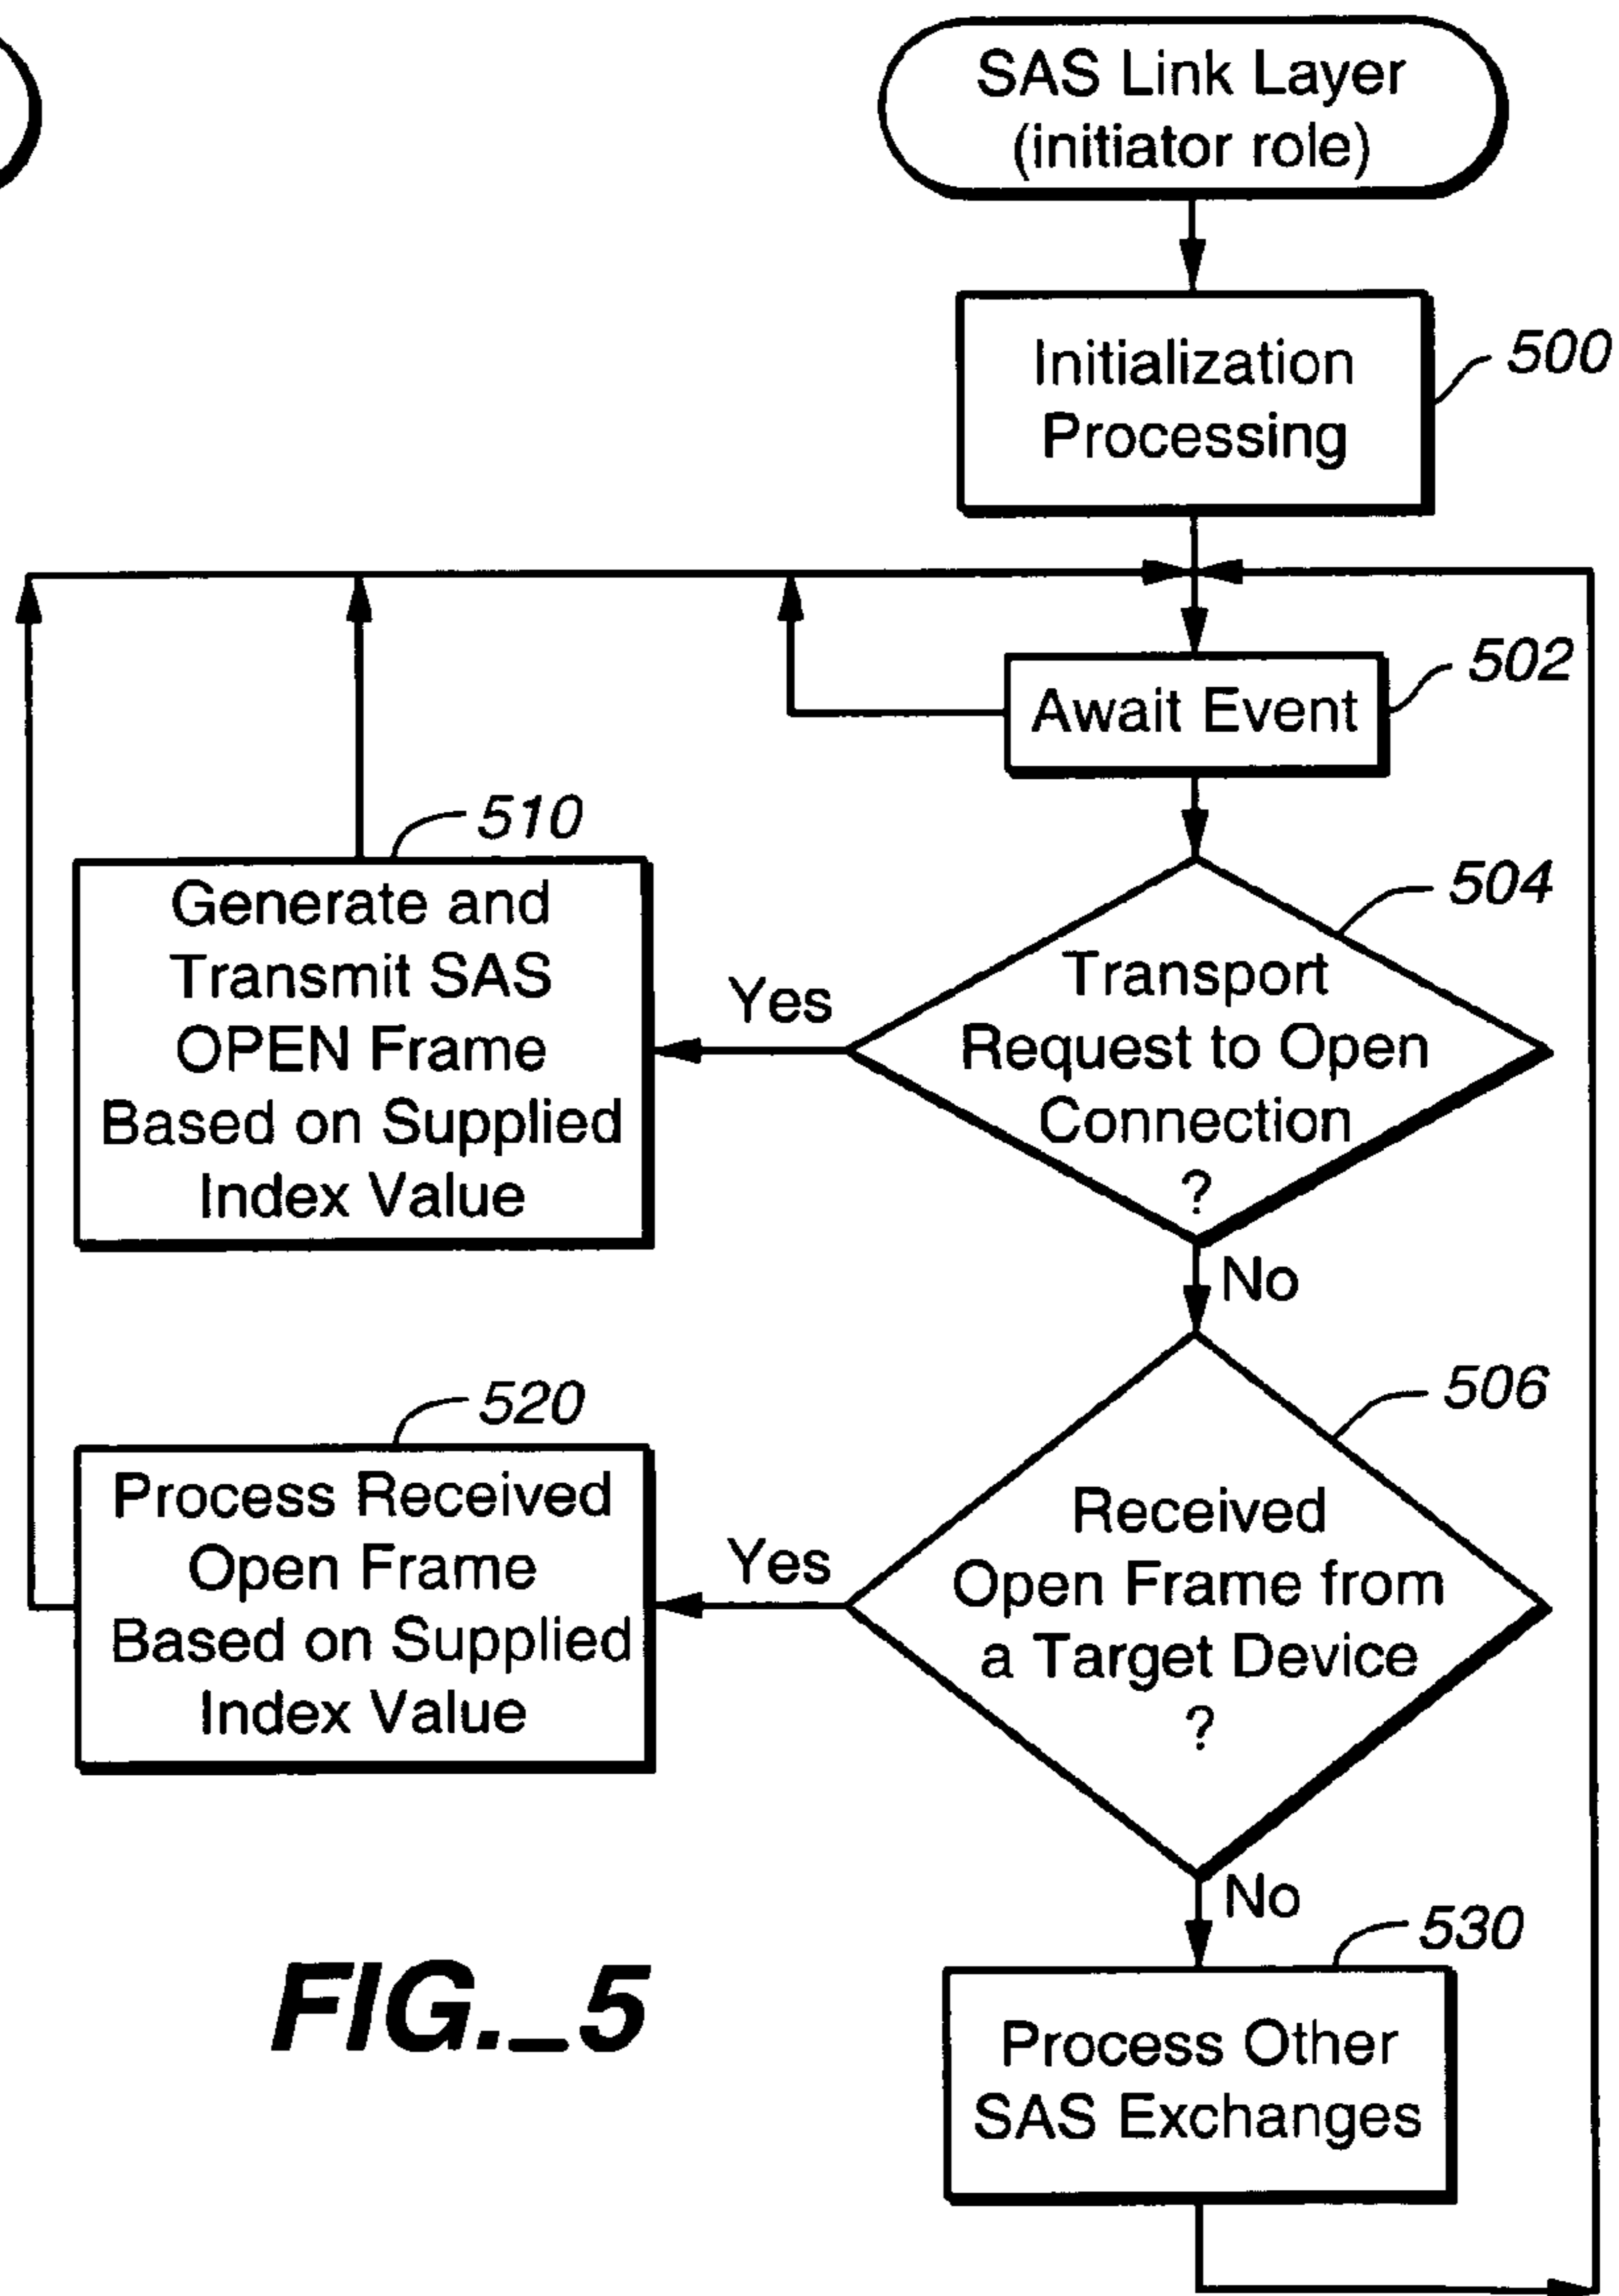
SAS Link Layer (initiator role)

Initialization Processing

500

Await Event

502

Transport Request to Open Connection ?

504

Yes

Generate and Transmit SAS OPEN Frame Based on Supplied Index Value

510

No

Received Open Frame from a Target Device ?

506

Yes

Process Received Open Frame Based on Supplied Index Value

520

No

Process Other SAS Exchanges

530

FIG._5